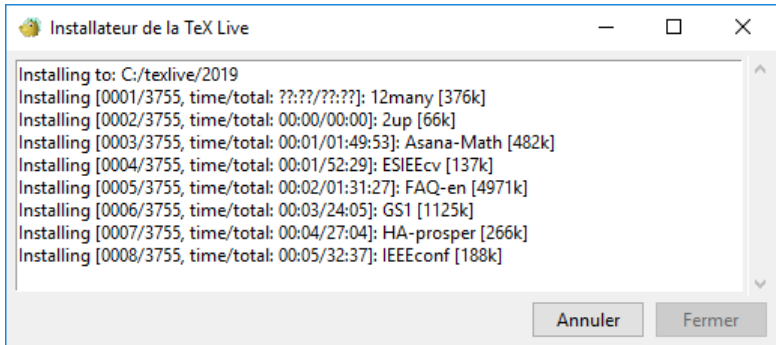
Installateur de la TeX Live

Installing to: C:/texlive/2019
Installing [0001/3755, time/total: ??:??/??:??]: 12many [376k]
Installing [0002/3755, time/total: 00:00/00:00]: 2up [66k]
Installing [0003/3755, time/total: 00:01/01:49:53]: Asana-Math [482k]
Installing [0004/3755, time/total: 00:01/52:29]: ESIEEcv [137k]
Installing [0005/3755, time/total: 00:02/01:31:27]: FAQ-en [4971k]
Installing [0006/3755, time/total: 00:03/24:05]: GS1 [1125k]
Installing [0007/3755, time/total: 00:04/27:04]: HA-prosper [266k]
Installing [0008/3755, time/total: 00:05/32:37]: IEEEconf [188k]

Annuler
Fermer